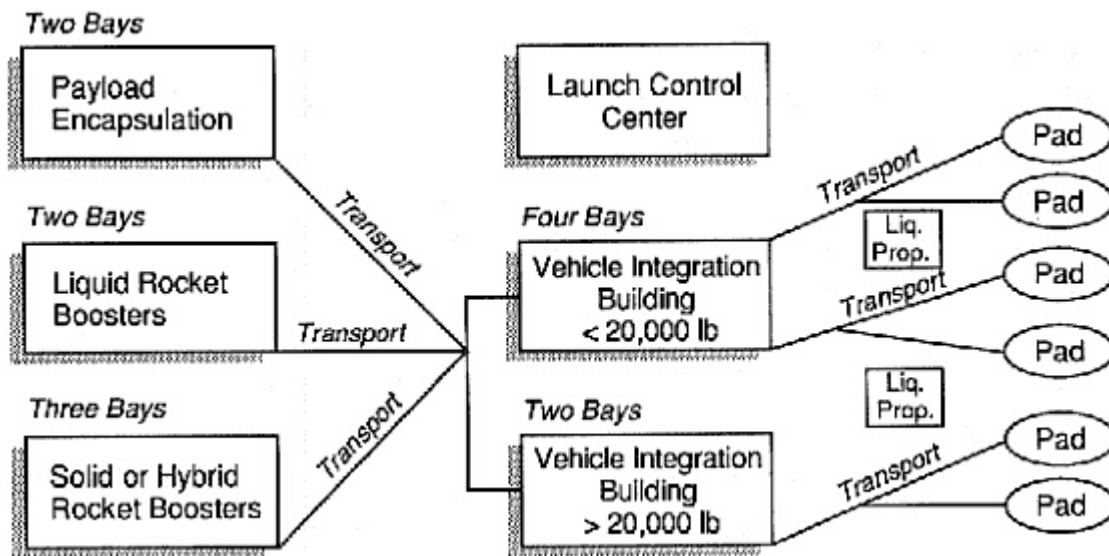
Two Bays

Payload Encapsulation

Launch Control Center

Two Bays

Liquid Rocket Boosters

Three Bays

Solid or Hybrid Rocket Boosters

Transport

Transport

Transport

Four Bays

Vehicle Integration Building < 20,000 lb

Two Bays

Vehicle Integration Building > 20,000 lb

Transport

Transport

Transport

Liq. Prop.

Liq. Prop.

Pad

Pad

Pad

Pad

Pad

Pad